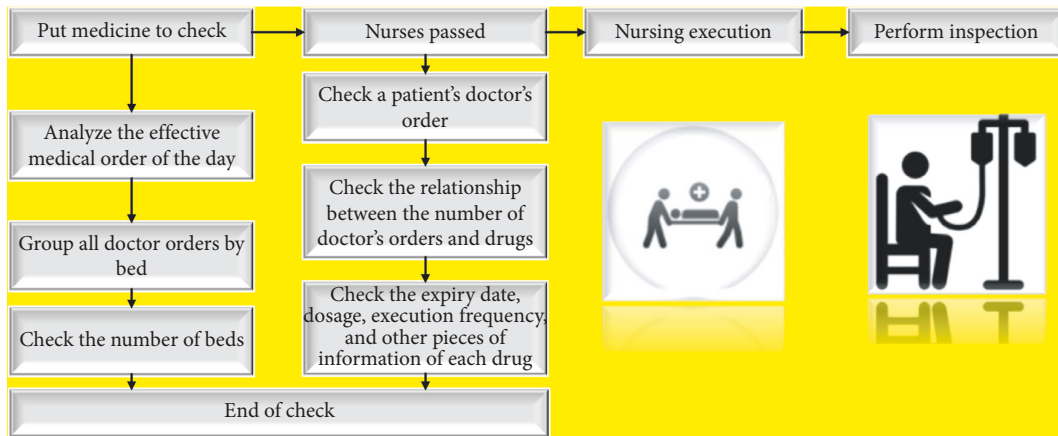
Put medicine to check

Nurses passed

Nursing execution

Perform inspection

Analyze the effective medical order of the day

Group all doctor orders by bed

Check the number of beds

Check a patient's doctor's order

Check the relationship between the number of doctor's orders and drugs

Check the expiry date, dosage, execution frequency, and other pieces of information of each drug

End of check